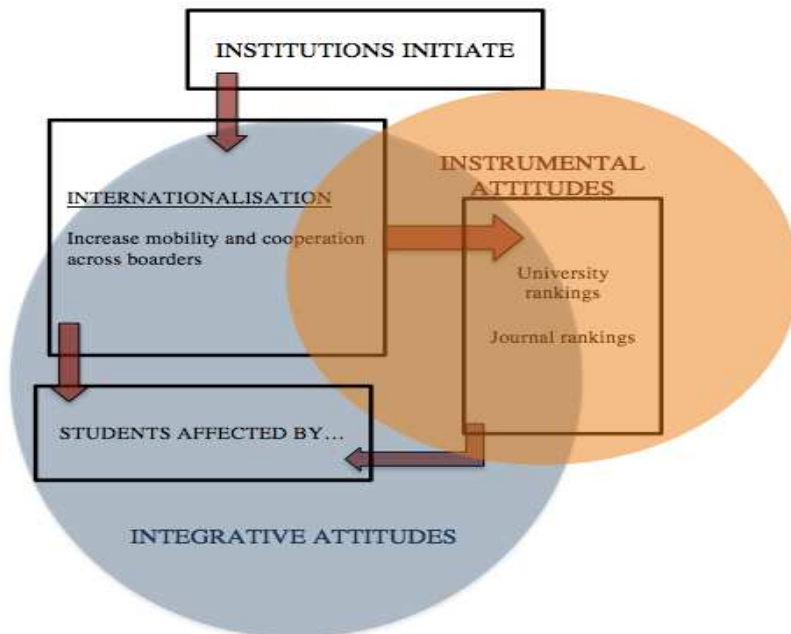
INSTITUTIONS INITIATE

INTERNATIONALISATION

Increase mobility and cooperation across boarders

INSTRUMENTAL ATTITUDES

University rankings

Journal rankings

STUDENTS AFFECTED BY...

INTEGRATIVE ATTITUDES